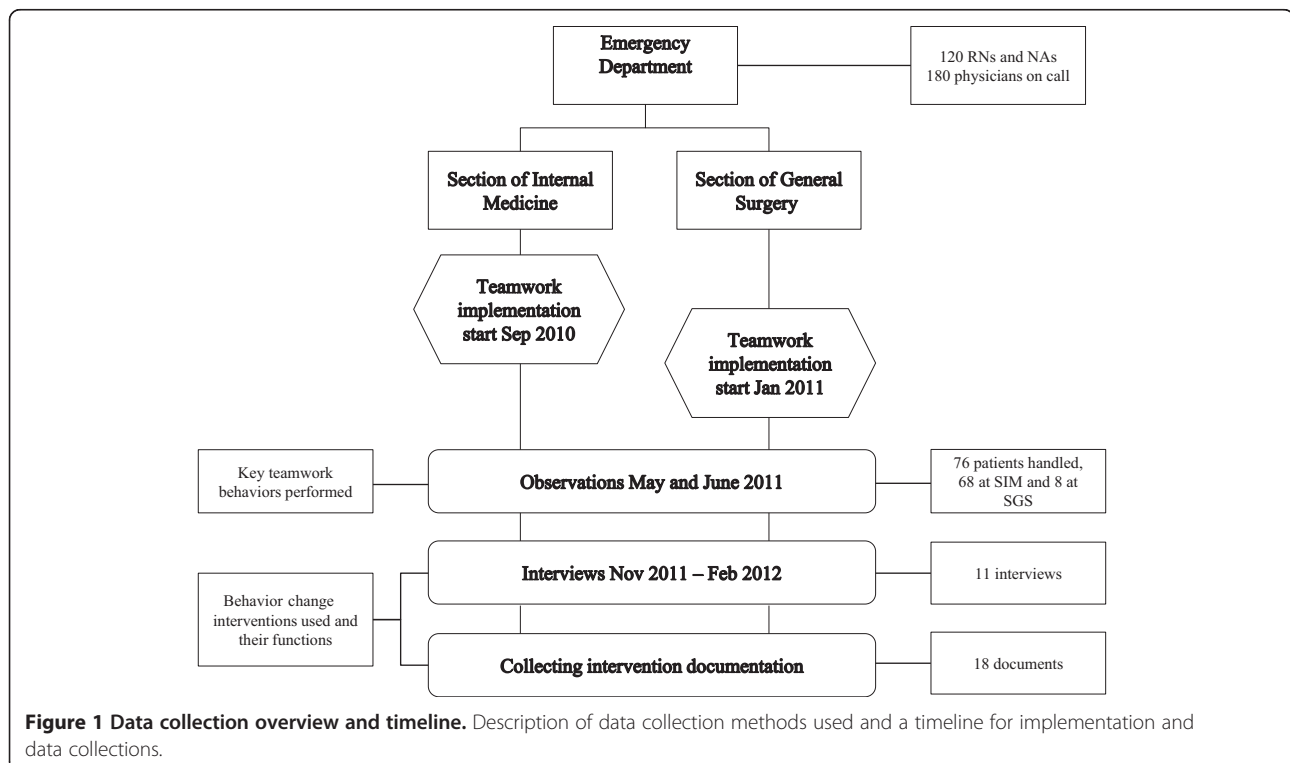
Emergency Department

120 RNs and NAs
180 physicians on call

Section of Internal Medicine

Section of General Surgery

Teamwork implementation start Sep 2010

Teamwork implementation start Jan 2011

Key teamwork behaviors performed

Observations May and June 2011

76 patients handled, 68 at SIM and 8 at SGS

Behavior change interventions used and their functions

Interviews Nov 2011 – Feb 2012

11 interviews

Collecting intervention documentation

18 documents

**Figure 1 Data collection overview and timeline.** Description of data collection methods used and a timeline for implementation and data collections.